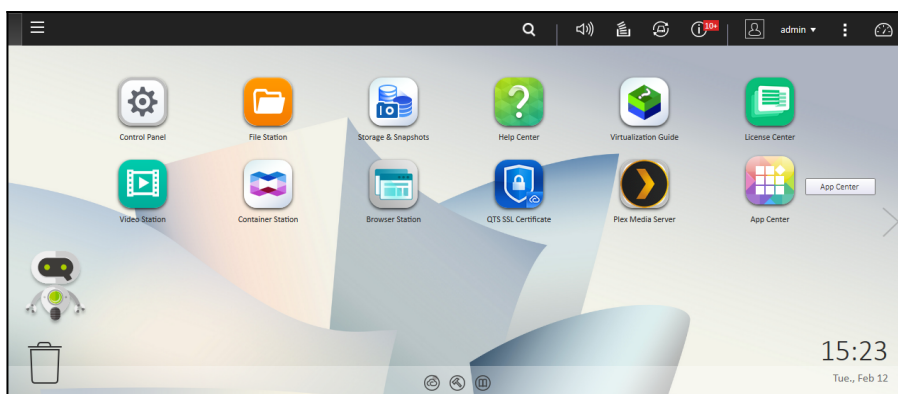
10+ admin

Control Panel
File Station
Storage & Snapshots
Help Center
Virtualization Guide
License Center

Video Station
Container Station
Browser Station
QTS SSL Certificate
Plex Media Server
App Center

App Center

15:23
Tue., Feb 12